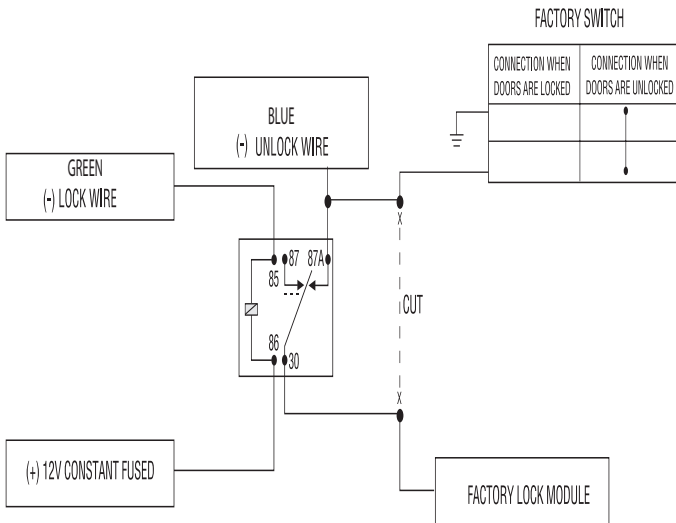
FACTORY SWITCH

| CONNECTION WHEN DOORS ARE LOCKED | CONNECTION WHEN DOORS ARE UNLOCKED |
|---|---|
| | |
| | |

BLUE
(-) UNLOCK WIRE

GREEN
(-) LOCK WIRE

87 87A
85
86
30

X
CUT
X

(+) 12V CONSTANT FUSED

FACTORY LOCK MODULE